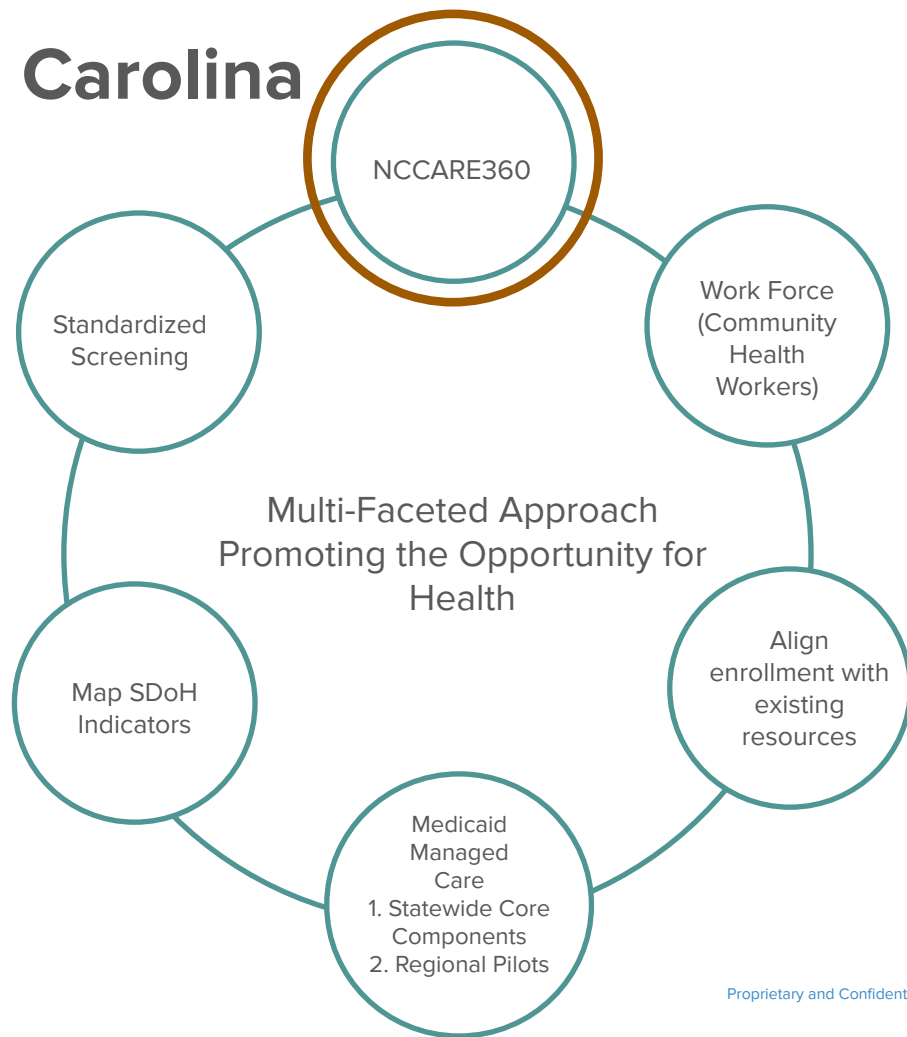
Carolina

NCCARE360

Work Force (Community Health Workers)

Align enrollment with existing resources

Medicaid Managed Care
1. Statewide Core Components
2. Regional Pilots

Map SDoH Indicators

Standardized Screening

Multi-Faceted Approach Promoting the Opportunity for Health

Proprietary and Confident